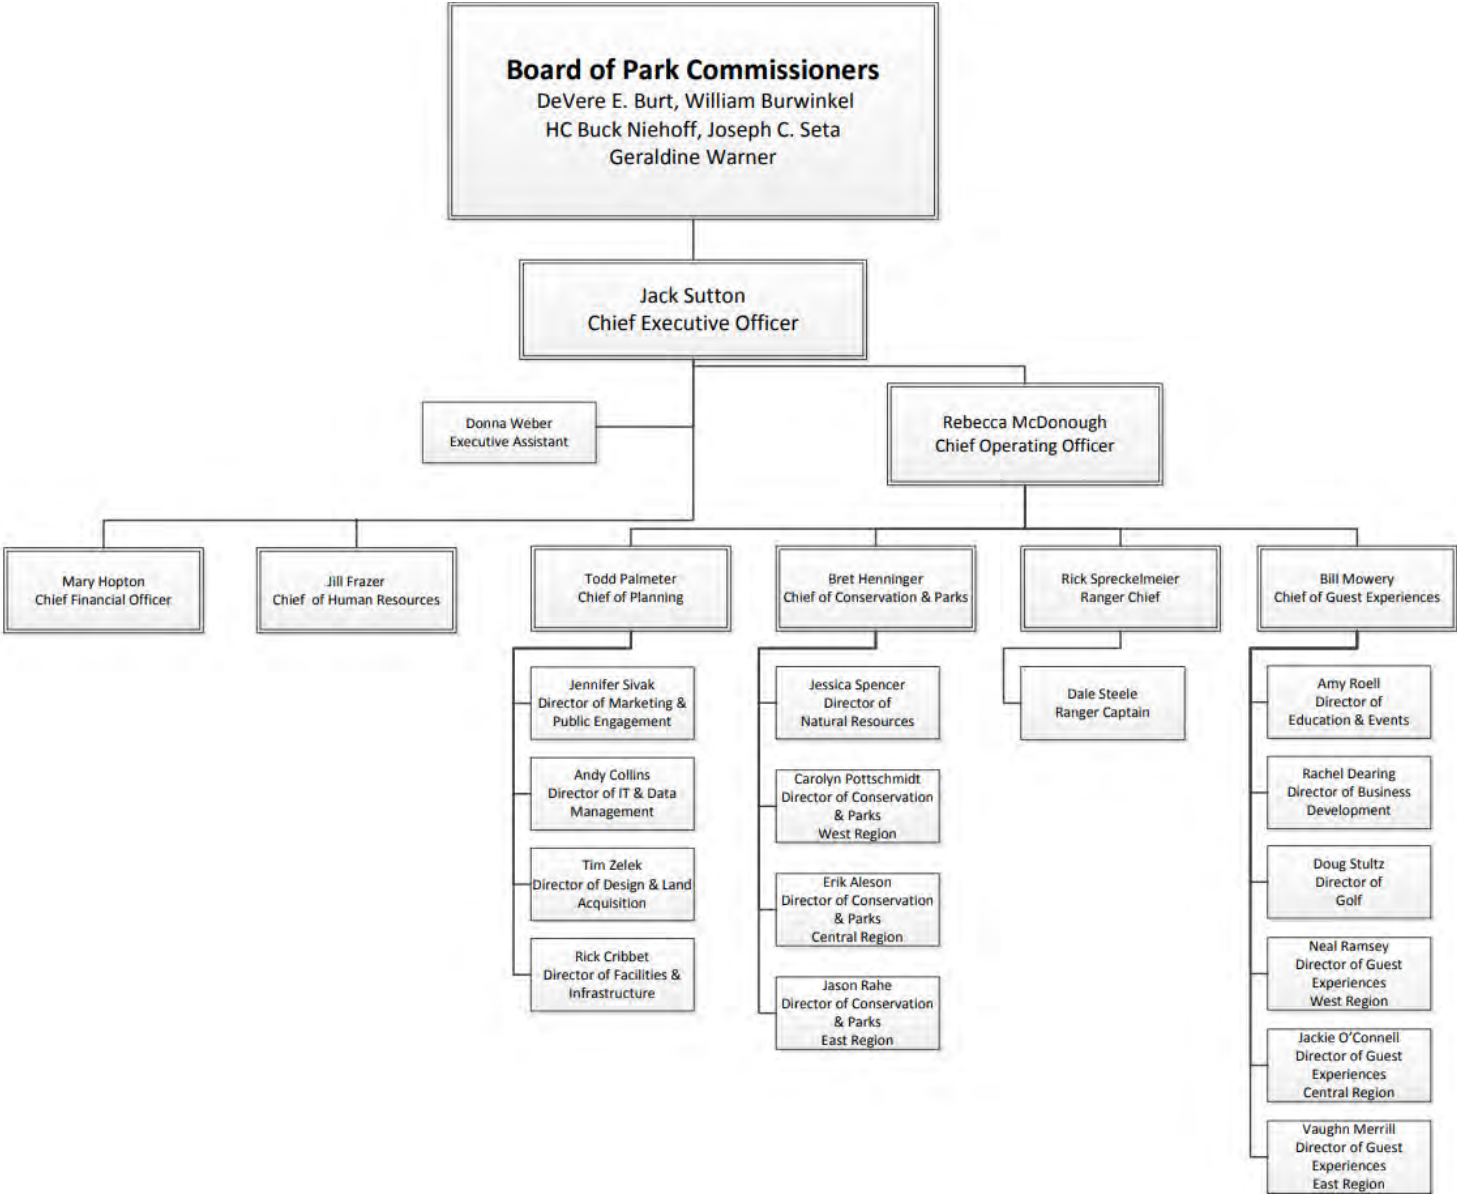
Board of Park Commissioners
DeVere E. Burt, William Burwinkel
HC Buck Niehoff, Joseph C. Seta
Geraldine Warner

Jack Sutton
Chief Executive Officer

Donna Weber
Executive Assistant

Rebecca McDonough
Chief Operating Officer

Mary Hopton
Chief Financial Officer

Jill Frazer
Chief of Human Resources

Todd Palmeter
Chief of Planning

Bret Henninger
Chief of Conservation & Parks

Rick Spreckelmeier
Ranger Chief

Bill Mowery
Chief of Guest Experiences

Jennifer Sivak
Director of Marketing & Public Engagement

Andy Collins
Director of IT & Data Management

Tim Zelek
Director of Design & Land Acquisition

Rick Cribbet
Director of Facilities & Infrastructure

Jessica Spencer
Director of Natural Resources

Carolyn Pottschmidt
Director of Conservation & Parks
West Region

Erik Aleson
Director of Conservation & Parks
Central Region

Jason Rahe
Director of Conservation & Parks
East Region

Dale Steele
Ranger Captain

Amy Roell
Director of Education & Events

Rachel Dearing
Director of Business Development

Doug Stultz
Director of Golf

Neal Ramsey
Director of Guest Experiences
West Region

Jackie O'Connell
Director of Guest Experiences
Central Region

Vaughn Merrill
Director of Guest Experiences
East Region